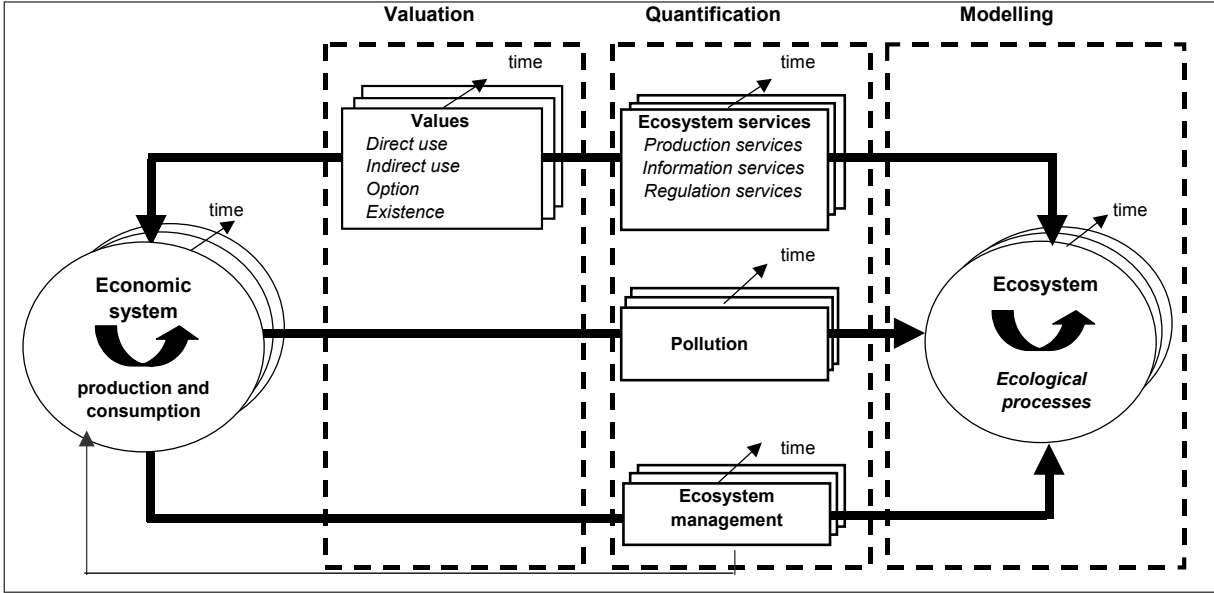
Valuation

Quantification

Modelling

time

Values
Direct use
Indirect use
Option
Existence

time

Ecosystem services
Production services
Information services
Regulation services

time

Economic system

production and consumption

time

Pollution

time

Ecosystem

Ecological processes

time

Ecosystem management

time